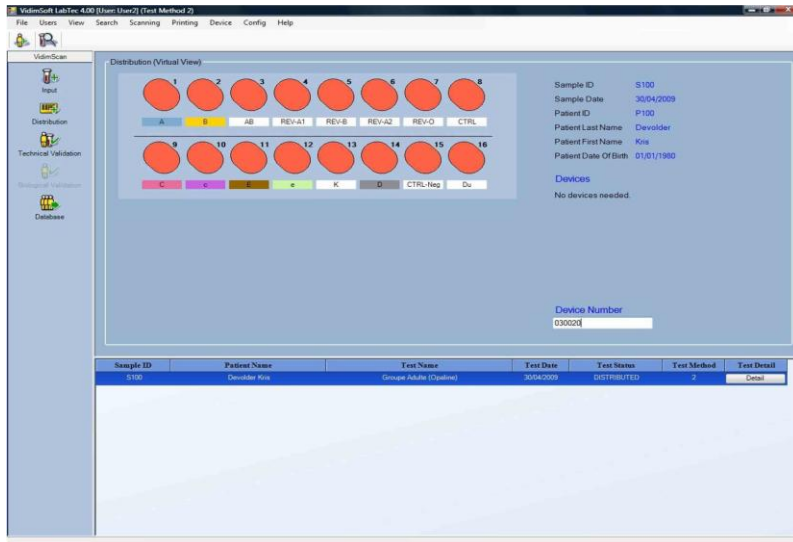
VidimSoft LabTec 4.00 [User: User2] (Test Method 2)

File Users View Search Scanning Printing Device Config Help

VidimScan

Input

Distribution

Technical Validation

Biological Validation

Database

Distribution (Virtual View)

1 2 3 4 5 6 7 8

A B AB REV-A1 REV-B REV-A2 REV-O CTRL

9 10 11 12 13 14 15 16

C c E e K D CTRL-Neg Du

Sample ID S100
Sample Date 30/04/2009
Patient ID P100
Patient Last Name Devolder
Patient First Name Kris
Patient Date Of Birth 01/01/1980

Devices

No devices needed.

Device Number

030020

| Sample ID | Patient Name | Test Name | Test Date | Test Status | Test Method | Test Detail |
|---|---|---|---|---|---|---|
| S100 | Devolder Kris | Groupe Adulte (Opaline) | 30/04/2009 | DISTRIBUTED | 2 | Detail |